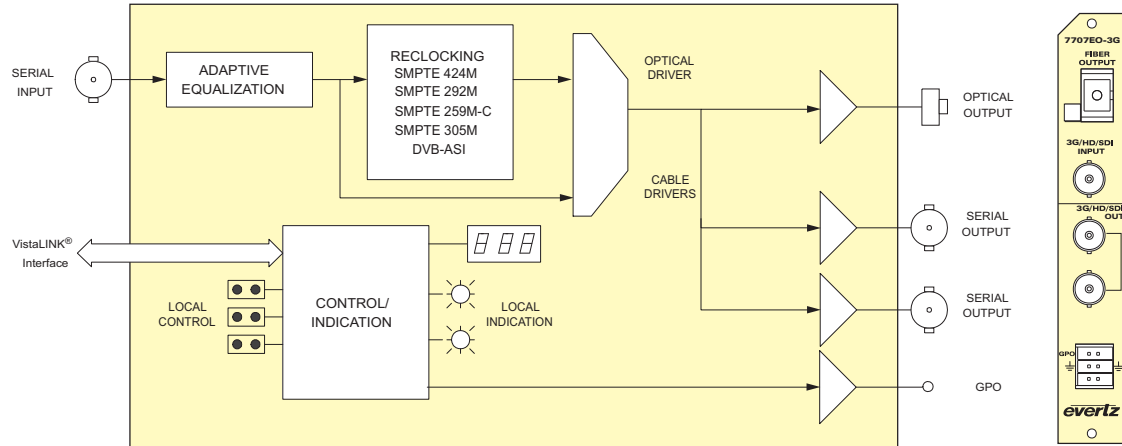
SERIAL INPUT

ADAPTIVE EQUALIZATION

RECLOCKING
SMPTE 424M
SMPTE 292M
SMPTE 259M-C
SMPTE 305M
DVB-ASI

OPTICAL DRIVER

OPTICAL OUTPUT

CABLE DRIVERS

VistaLINK® Interface

$\exists\ \exists\ \exists$

LOCAL CONTROL

CONTROL/ INDICATION

LOCAL INDICATION

SERIAL OUTPUT

SERIAL OUTPUT

GPO

7707EO-3G

FIBER OUTPUT

3G/HD/SDI INPUT

3G/HD/SDI OUT

GPO

evertz